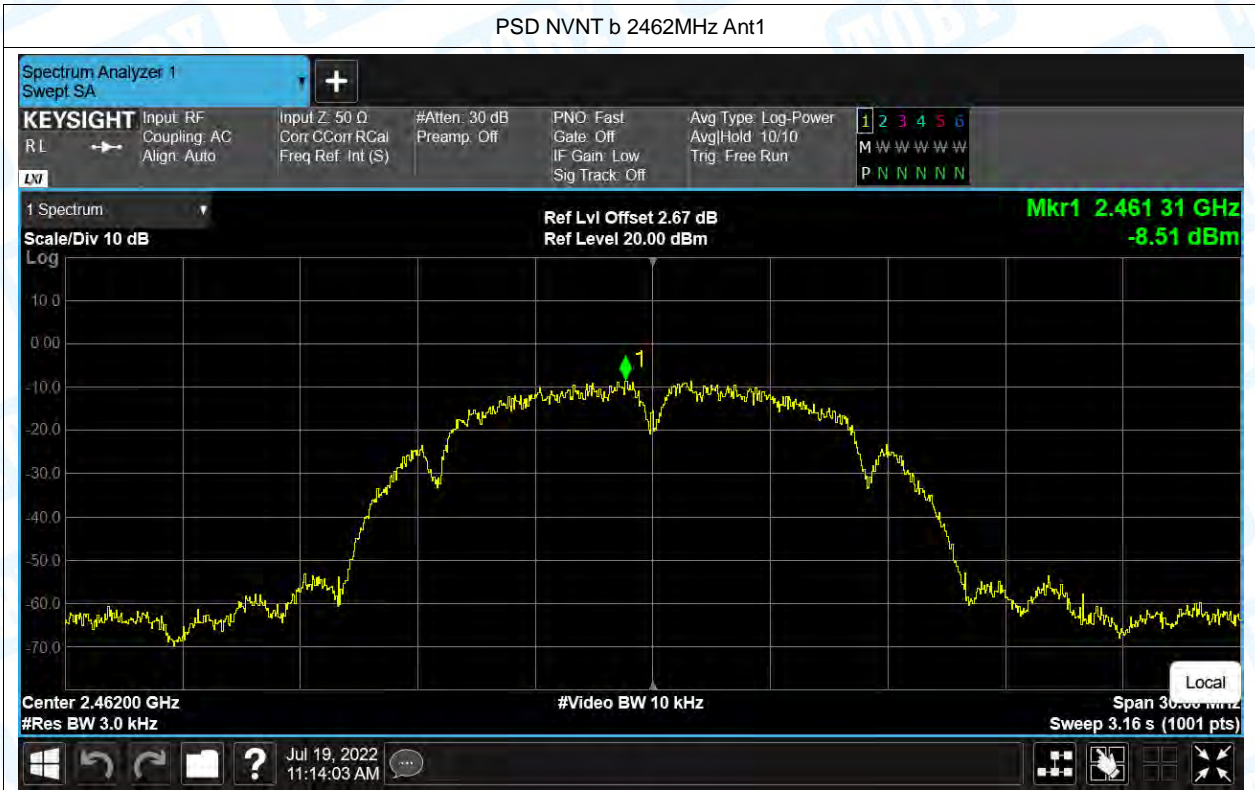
PSD NVNT b 2462MHz Ant1

Spectrum Analyzer 1
Swept SA

KEYSIGHT
RL
LXI

Input: RF
Coupling: AC
Align: Auto

Input Z: 50 Ω
Corr CCorr RCal
Freq Ref: Int (S)

#Atten: 30 dB
Preamp: Off

PNO: Fast
Gate: Off
IF Gain: Low
Sig Track: Off

Avg Type: Log-Power
Avg|Hold: 10/10
Trig: Free Run

1 2 3 4 5 6
M W W W W W
P N N N N N

1 Spectrum
Scale/Div 10 dB
Log

Ref Lvl Offset 2.67 dB
Ref Level 20.00 dBm

Mkr1 2.461 31 GHz
-8.51 dBm

10.0
0.00
-10.0
-20.0
-30.0
-40.0
-50.0
-60.0
-70.0

1

Local

Center 2.46200 GHz
#Res BW 3.0 kHz

#Video BW 10 kHz

Span 30.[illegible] MHz
Sweep 3.16 s (1001 pts)

Jul 19, 2022
11:14:03 AM